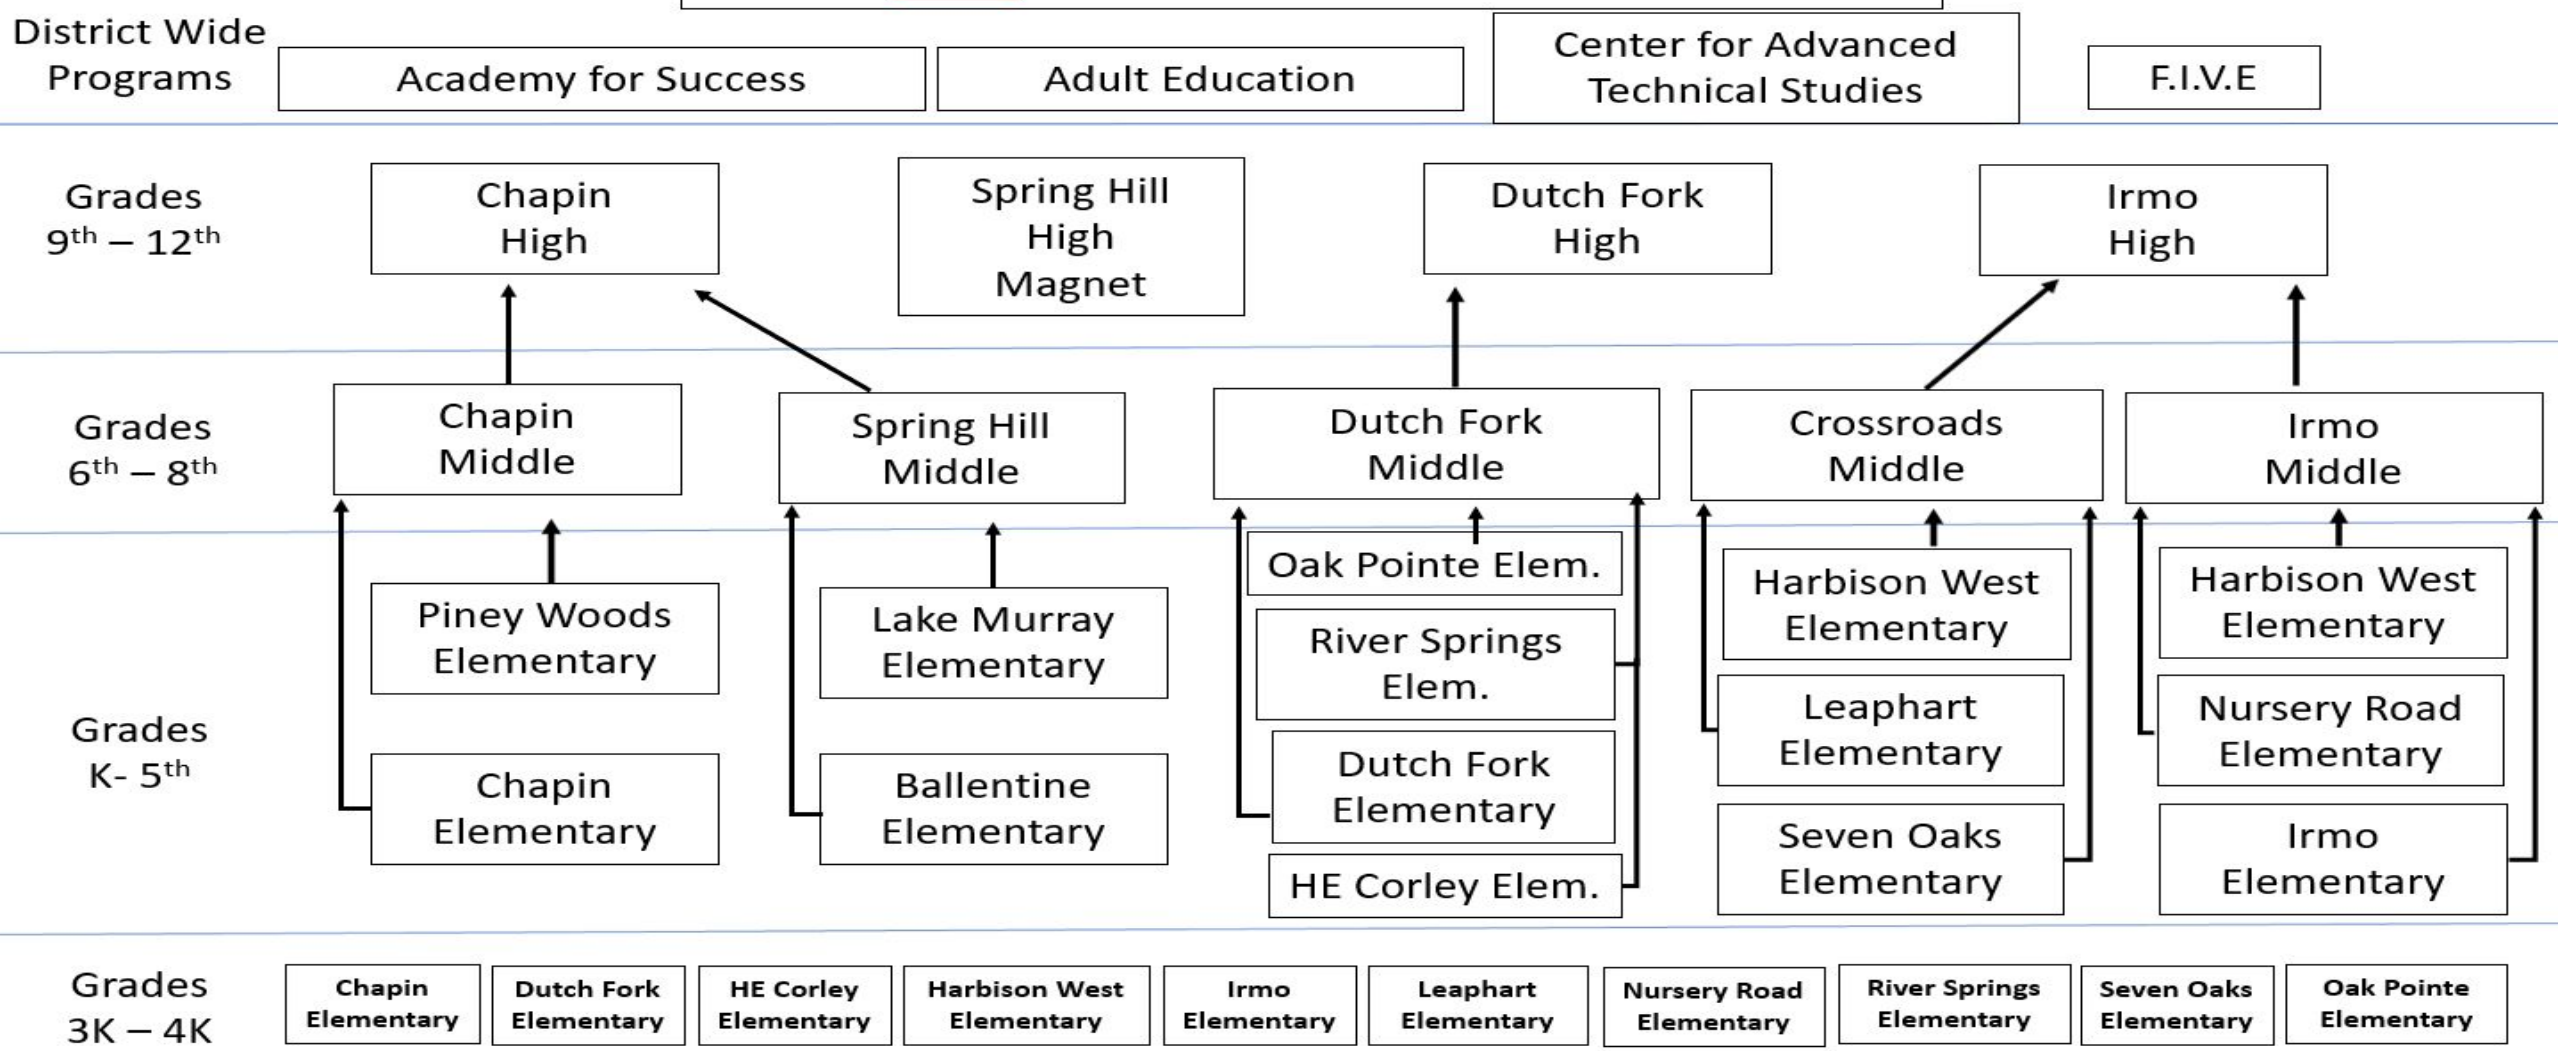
District Wide Programs

Academy for Success

Adult Education

Center for Advanced Technical Studies

F.I.V.E

Grades $9^{th} – 12^{th}$

Chapin High

Spring Hill High Magnet

Dutch Fork High

Irmo High

Grades $6^{th} – 8^{th}$

Chapin Middle

Spring Hill Middle

Dutch Fork Middle

Crossroads Middle

Irmo Middle

Grades K- $5^{th}$

Piney Woods Elementary

Chapin Elementary

Lake Murray Elementary

Ballentine Elementary

Oak Pointe Elem.

River Springs Elem.

Dutch Fork Elementary

HE Corley Elem.

Harbison West Elementary

Leaphart Elementary

Seven Oaks Elementary

Harbison West Elementary

Nursery Road Elementary

Irmo Elementary

Grades 3K – 4K

Chapin Elementary

Dutch Fork Elementary

HE Corley Elementary

Harbison West Elementary

Irmo Elementary

Leaphart Elementary

Nursery Road Elementary

River Springs Elementary

Seven Oaks Elementary

Oak Pointe Elementary